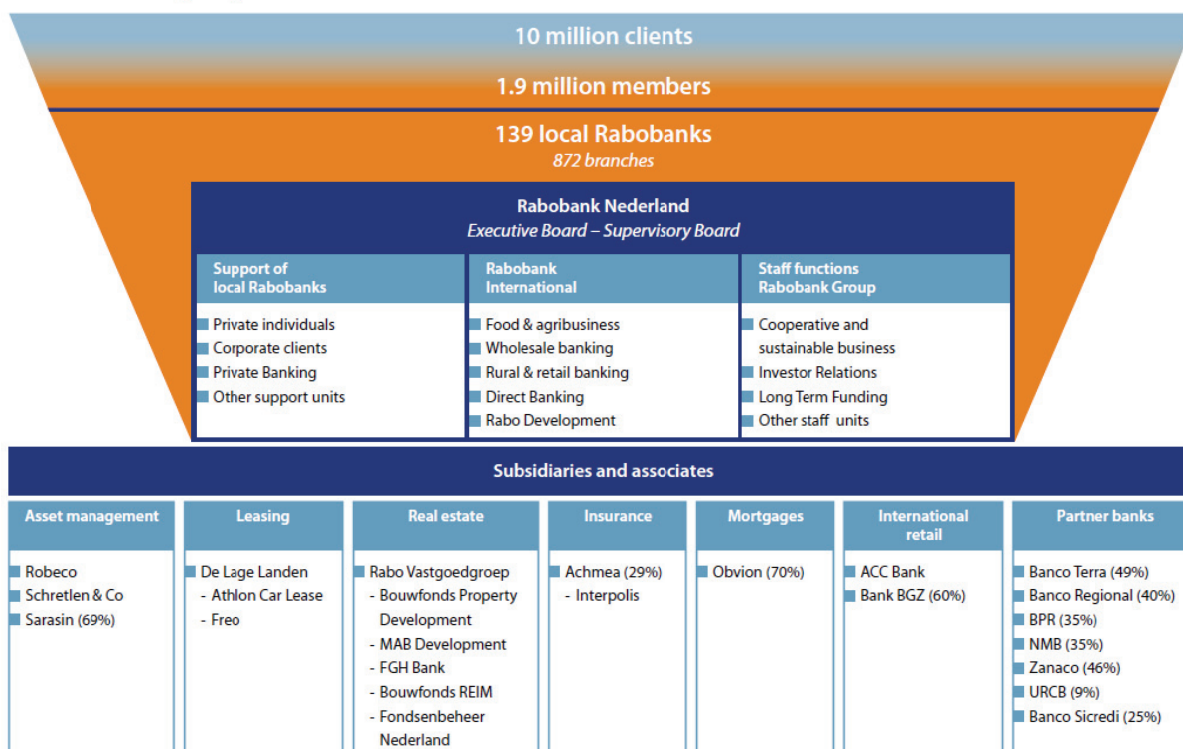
10 million clients

1.9 million members

139 local Rabobanks
872 branches

Rabobank Nederland
Executive Board – Supervisory Board

Support of local Rabobanks
Private individuals
Corporate clients
Private Banking
Other support units

Rabobank International
Food & agribusiness
Wholesale banking
Rural & retail banking
Direct Banking
Rabo Development

Staff functions Rabobank Group
Cooperative and sustainable business
Investor Relations
Long Term Funding
Other staff units

Subsidiaries and associates

Asset management
Robeco
Schretlen & Co
Sarasin (69%)

Leasing
De Lage Landen
- Athlon Car Lease
- Freo

Real estate
Rabo Vastgoedgroep
- Bouwfonds Property Development
- MAB Development
- FGH Bank
- Bouwfonds REIM
- Fondsenbeheer Nederland

Insurance
Achmea (29%)
- Interpolis

Mortgages
Obvion (70%)

International retail
ACC Bank
Bank BGZ (60%)

Partner banks
Banco Terra (49%)
Banco Regional (40%)
BPR (35%)
NMB (35%)
Zanaco (46%)
URCB (9%)
Banco Sicredi (25%)